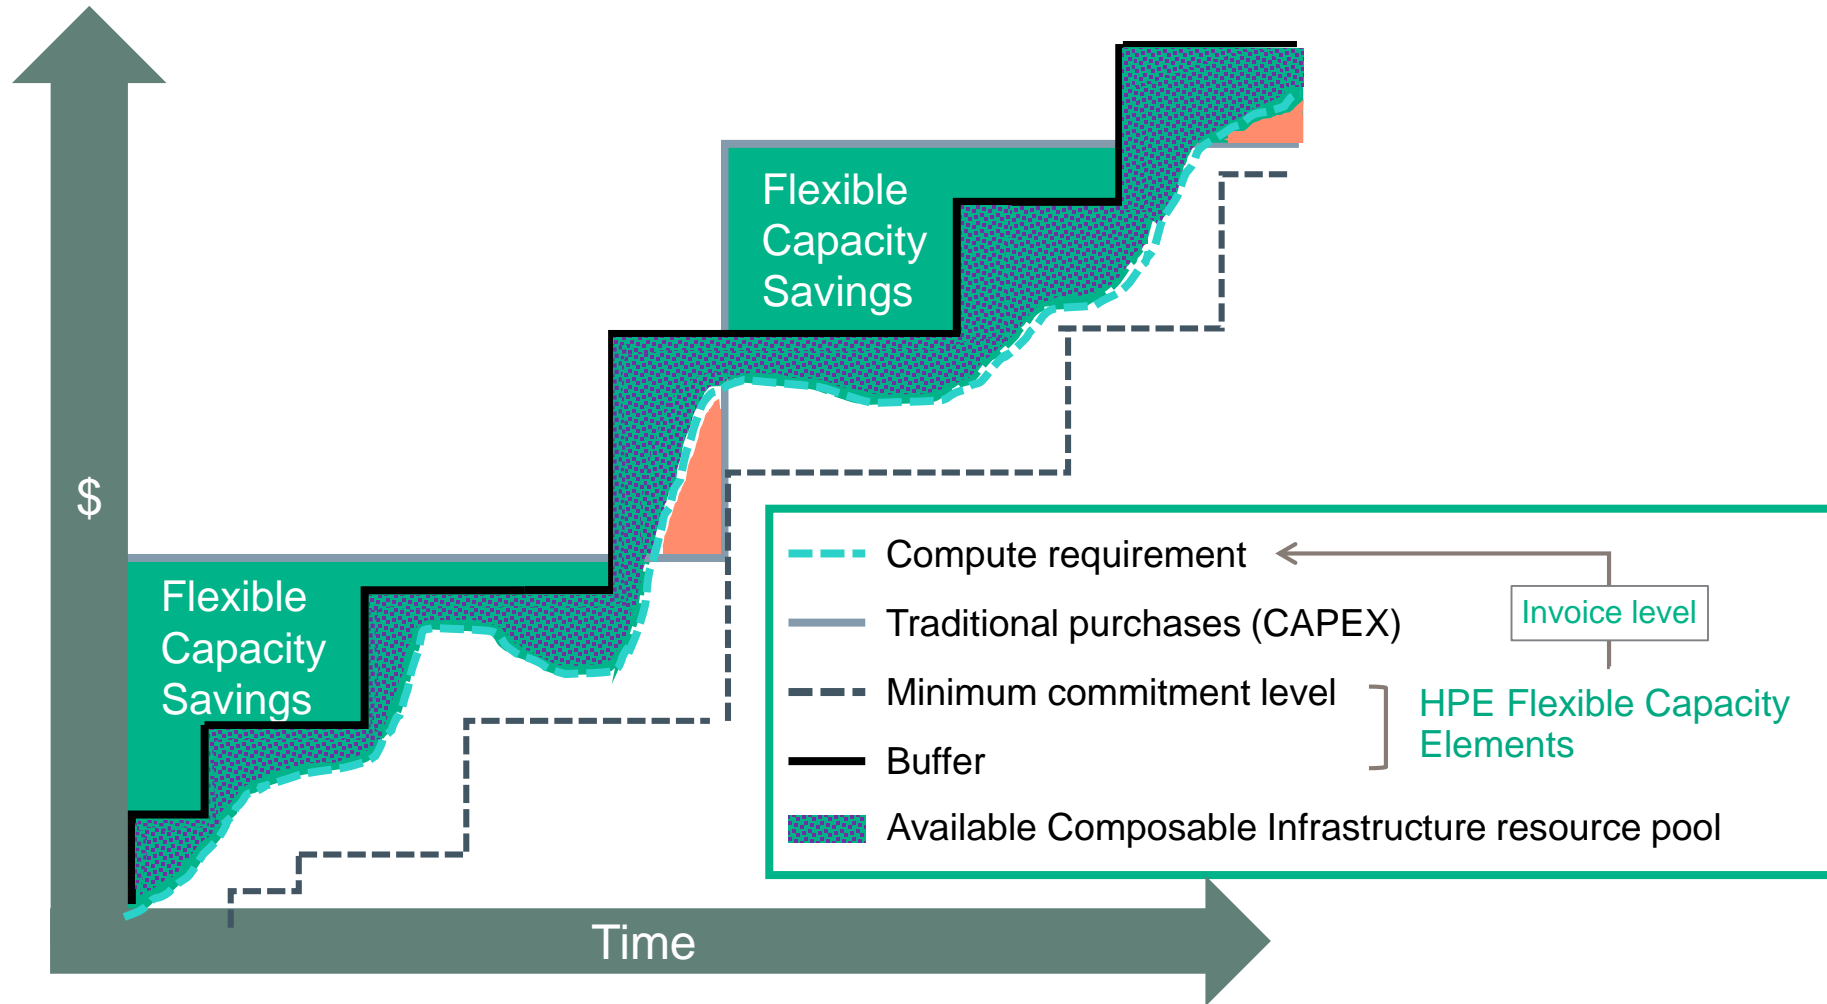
Flexible Capacity Savings

Flexible Capacity Savings

$

Compute requirement

Traditional purchases (CAPEX)

Minimum commitment level

Buffer

Available Composable Infrastructure resource pool

Invoice level

HPE Flexible Capacity Elements

Time